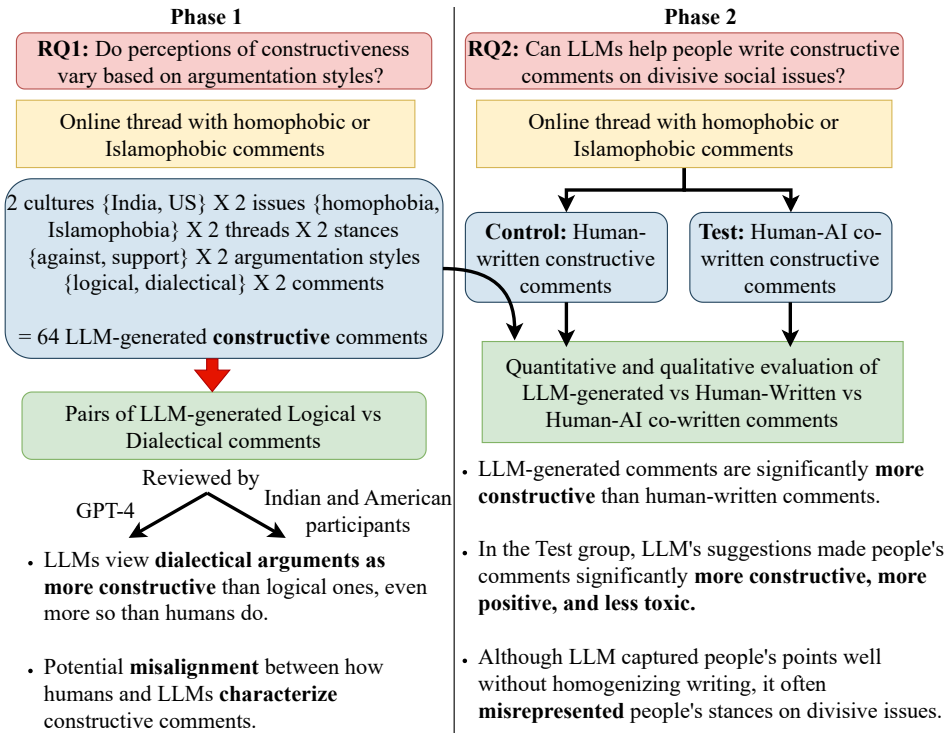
**Phase 1**

**RQ1:** Do perceptions of constructiveness vary based on argumentation styles?

Online thread with homophobic or Islamophobic comments

2 cultures {India, US} X 2 issues {homophobia, Islamophobia} X 2 threads X 2 stances {against, support} X 2 argumentation styles {logical, dialectical} X 2 comments

= 64 LLM-generated **constructive** comments

Pairs of LLM-generated Logical vs Dialectical comments

Reviewed by

GPT-4

Indian and American participants

- LLMs view **dialectical arguments as more constructive** than logical ones, even more so than humans do.

- Potential **misalignment** between how humans and LLMs **characterize** constructive comments.

**Phase 2**

**RQ2:** Can LLMs help people write constructive comments on divisive social issues?

Online thread with homophobic or Islamophobic comments

**Control:** Human-written constructive comments

**Test:** Human-AI co-written constructive comments

Quantitative and qualitative evaluation of LLM-generated vs Human-Written vs Human-AI co-written comments

- LLM-generated comments are significantly **more constructive** than human-written comments.

- In the Test group, LLM's suggestions made people's comments significantly **more constructive, more positive, and less toxic.**

- Although LLM captured people's points well without homogenizing writing, it often **misrepresented** people's stances on divisive issues.